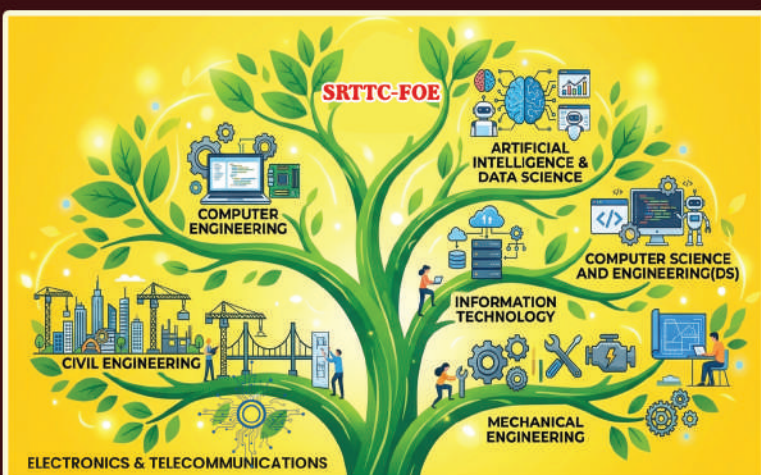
SRTTC-FOE

ARTIFICIAL INTELLIGENCE & DATA SCIENCE

COMPUTER ENGINEERING

COMPUTER SCIENCE AND ENGINEERING(DS)

INFORMATION TECHNOLOGY

CIVIL ENGINEERING

MECHANICAL ENGINEERING

ELECTRONICS & TELECOMMUNICATIONS